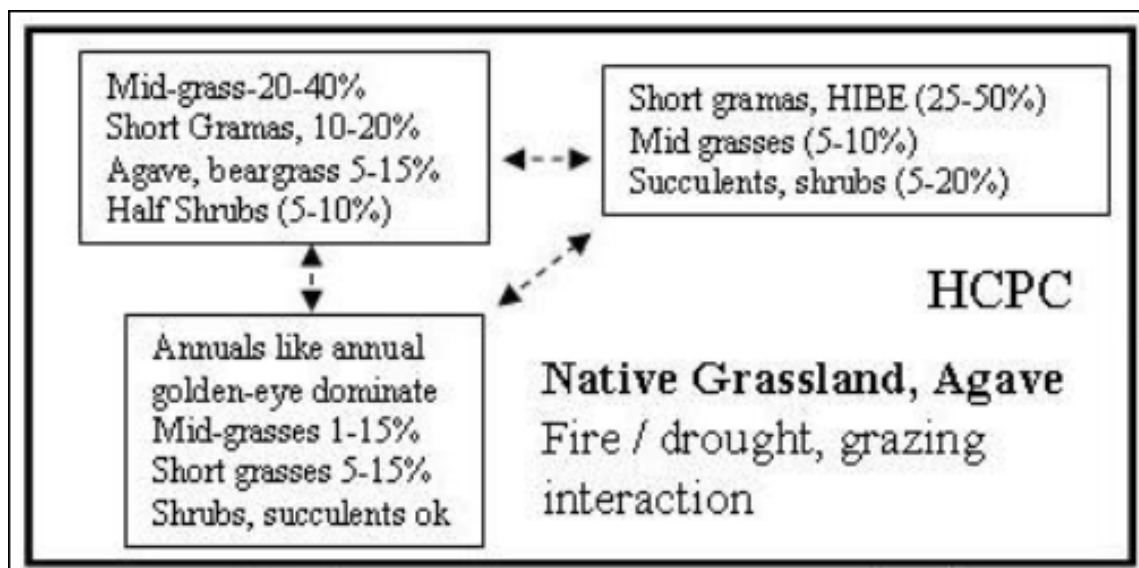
Mid-grass-20-40%
Short Gramas, 10-20%
Agave, beargrass 5-15%
Half Shrubs (5-10%)

Short gramas, HIBE (25-50%)
Mid grasses (5-10%)
Succulents, shrubs (5-20%)

HCPC

Annuals like annual golden-eye dominate
Mid-grasses 1-15%
Short grasses 5-15%
Shrubs, succulents ok

**Native Grassland, Agave**
Fire / drought, grazing interaction